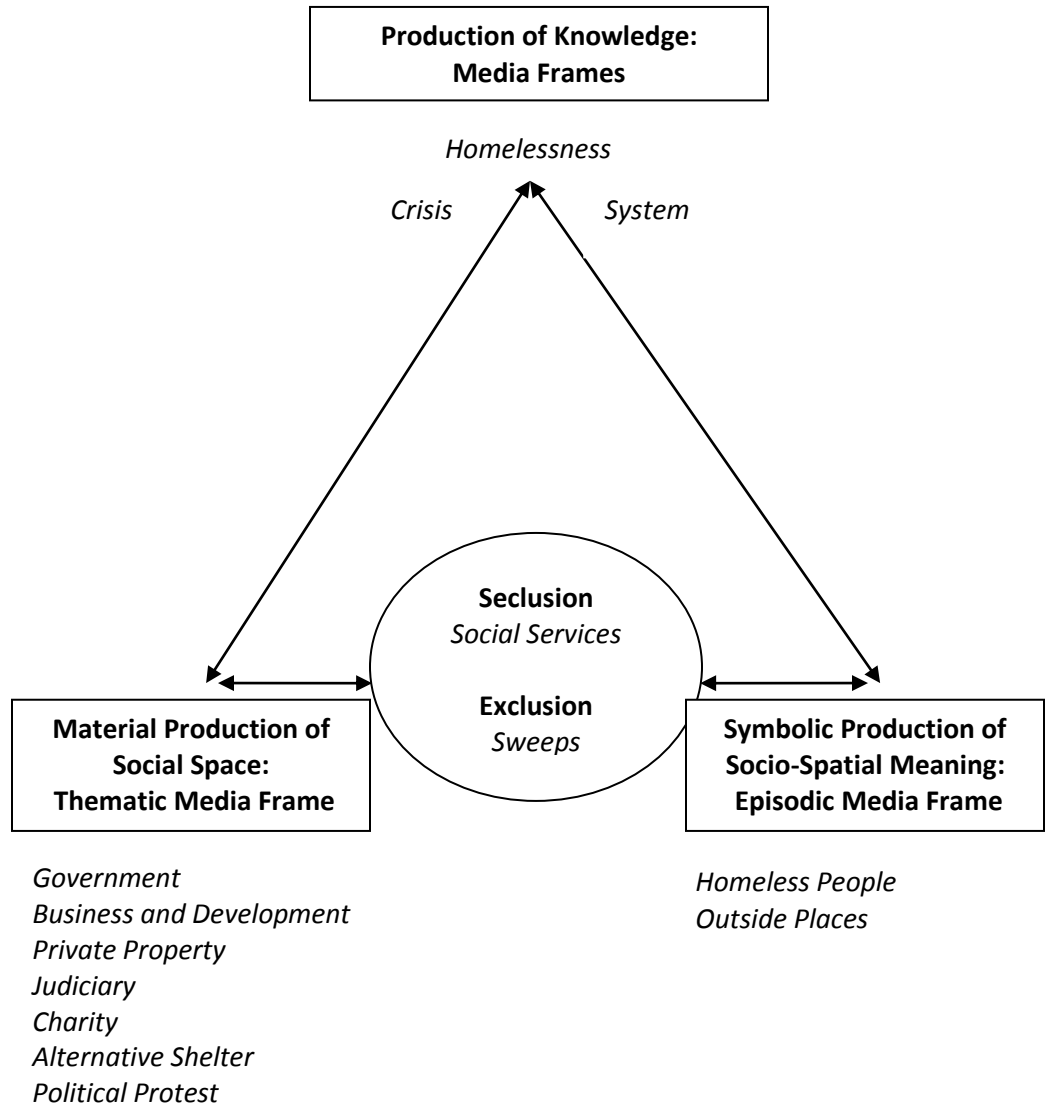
Production of Knowledge: Media Frames

Homelessness

Crisis

System

Seclusion
Social Services

Exclusion
Sweeps

Material Production of Social Space: Thematic Media Frame

Symbolic Production of Socio-Spatial Meaning: Episodic Media Frame

Government
Business and Development
Private Property
Judiciary
Charity
Alternative Shelter
Political Protest

Homeless People
Outside Places